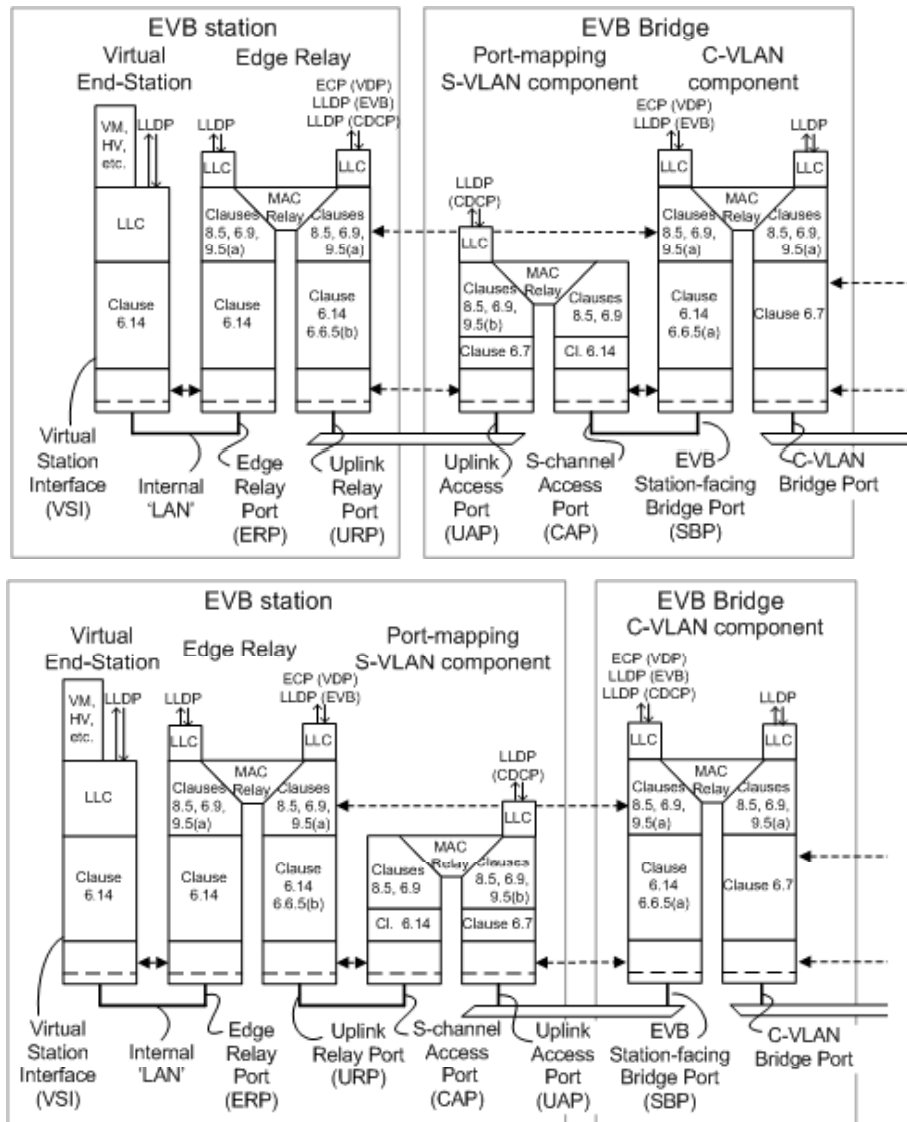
EVB station

Virtual End-Station

Edge Relay

VM, HV, etc.

LLDP

LLDP

ECP (VDP)
LLDP (EVB)
LLDP (CDCP)

LLC

LLC

LLC

MAC Relay

LLC

Clauses 8.5, 6.9, 9.5(a)

Clauses 8.5, 6.9, 9.5(a)

Clause 6.14

Clause 6.14

Clause 6.14 6.6.5(b)

Virtual Station Interface (VSI)

Internal 'LAN'

Edge Relay Port (ERP)

Uplink Relay Port (URP)

EVB Bridge

Port-mapping S-VLAN component

C-VLAN component

ECP (VDP)
LLDP (EVB)

LLDP

LLDP (CDCP)

LLC

LLC

LLC

MAC Relay

MAC Relay

Clauses 8.5, 6.9, 9.5(b)

Clauses 8.5, 6.9

Clauses 8.5, 6.9, 9.5(a)

Clauses 8.5, 6.9, 9.5(a)

Clause 6.7

Cl. 6.14

Clause 6.14 6.6.5(a)

Clause 6.7

Uplink Access Port (UAP)

S-channel Access Port (CAP)

EVB Station-facing Bridge Port (SBP)

C-VLAN Bridge Port

EVB station

Virtual End-Station

Edge Relay

Port-mapping S-VLAN component

VM, HV, etc.

LLDP

LLDP

ECP (VDP)
LLDP (EVB)

LLC

LLC

LLC

MAC Relay

Clauses 8.5, 6.9, 9.5(a)

Clauses 8.5, 6.9, 9.5(a)

Clause 6.14

Clause 6.14

Clause 6.14 6.6.5(b)

LLDP (CDCP)

LLC

MAC Relay

Clauses 8.5, 6.9

Clauses 8.5, 6.9, 9.5(b)

Cl. 6.14

Clause 6.7

EVB Bridge
C-VLAN component

ECP (VDP)
LLDP (EVB)
LLDP (CDCP)

LLDP

LLC

LLC

MAC Relay

Clauses 8.5, 6.9, 9.5(a)

Clauses 8.5, 6.9, 9.5(a)

Clause 6.14 6.6.5(a)

Clause 6.7

Virtual Station Interface (VSI)

Internal 'LAN'

Edge Relay Port (ERP)

Uplink Relay Port (URP)

S-channel Access Port (CAP)

Uplink Access Port (UAP)

EVB Station-facing Bridge Port (SBP)

C-VLAN Bridge Port